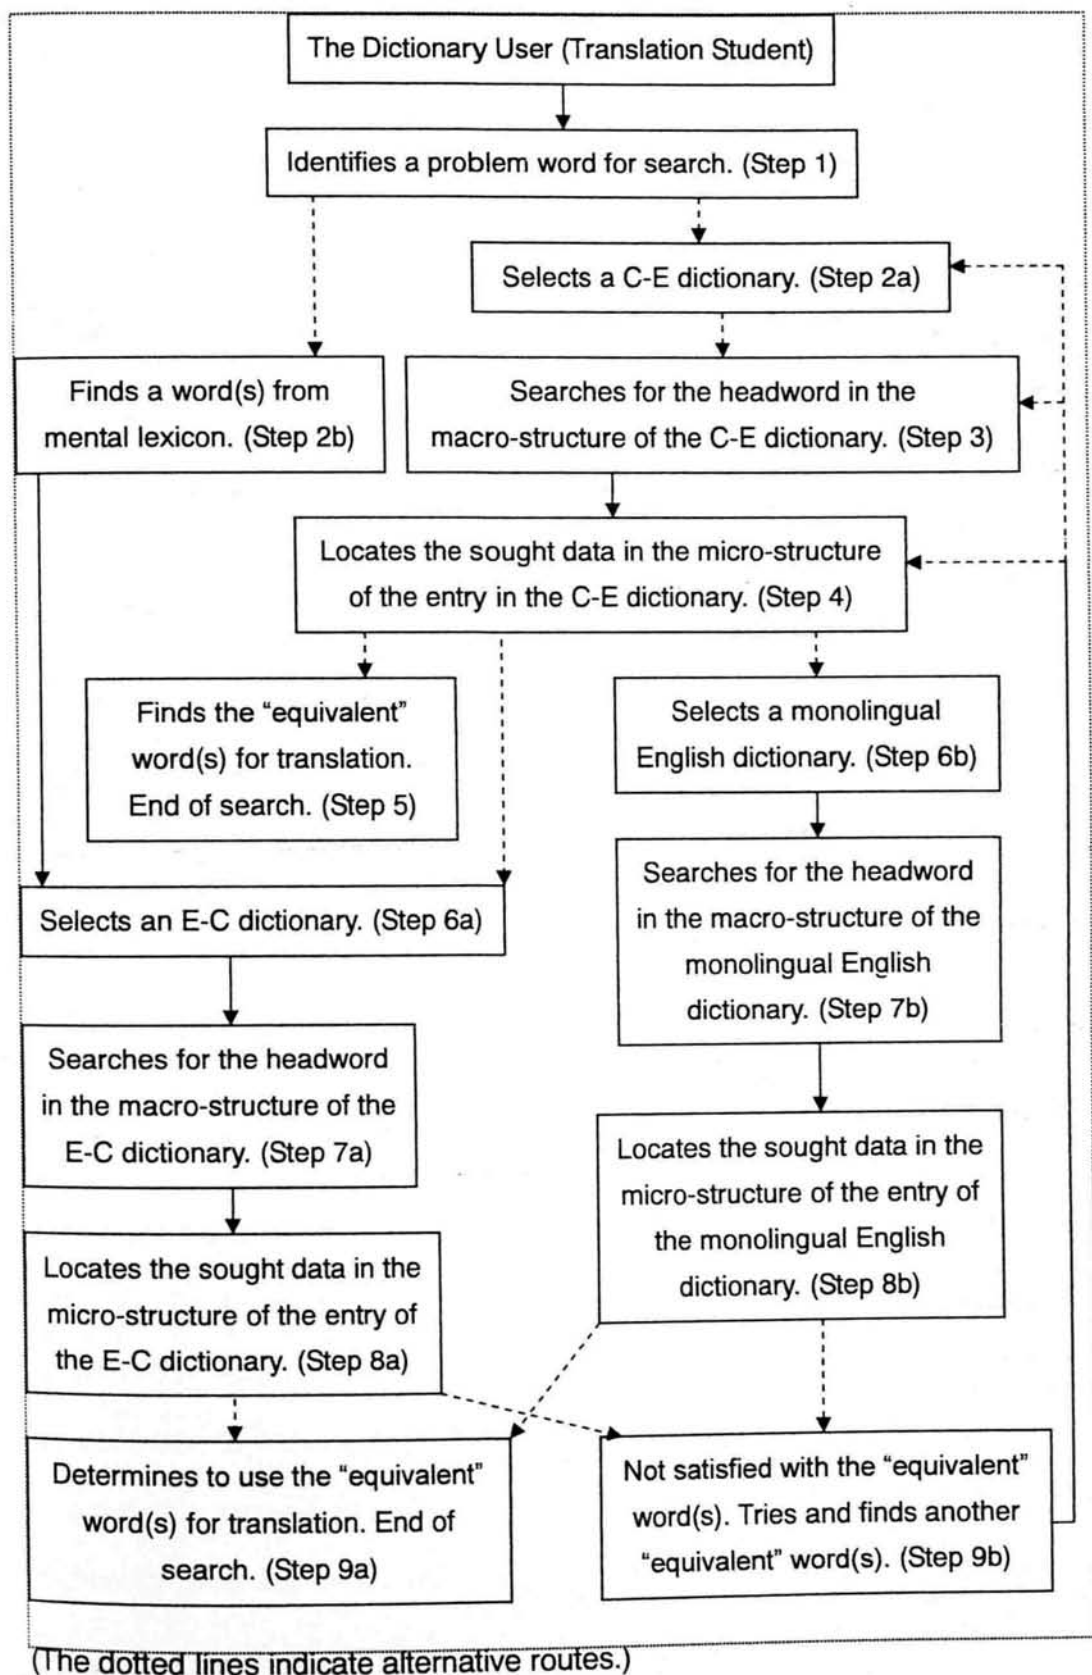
The Dictionary User (Translation Student)

Identifies a problem word for search. (Step 1)

Selects a C-E dictionary. (Step 2a)

Finds a word(s) from mental lexicon. (Step 2b)

Searches for the headword in the macro-structure of the C-E dictionary. (Step 3)

Locates the sought data in the micro-structure of the entry in the C-E dictionary. (Step 4)

Finds the "equivalent" word(s) for translation. End of search. (Step 5)

Selects a monolingual English dictionary. (Step 6b)

Selects an E-C dictionary. (Step 6a)

Searches for the headword in the macro-structure of the monolingual English dictionary. (Step 7b)

Searches for the headword in the macro-structure of the E-C dictionary. (Step 7a)

Locates the sought data in the micro-structure of the entry of the monolingual English dictionary. (Step 8b)

Locates the sought data in the micro-structure of the entry of the E-C dictionary. (Step 8a)

Determines to use the "equivalent" word(s) for translation. End of search. (Step 9a)

Not satisfied with the "equivalent" word(s). Tries and finds another "equivalent" word(s). (Step 9b)

(The dotted lines indicate alternative routes.)